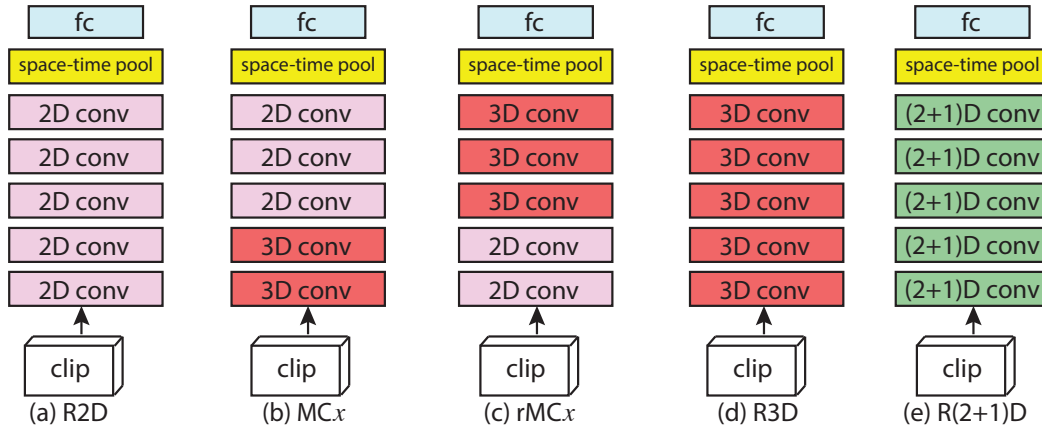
fc
space-time pool
2D conv
2D conv
2D conv
2D conv
2D conv
clip
(a) R2D

fc
space-time pool
2D conv
2D conv
2D conv
3D conv
3D conv
clip
(b) MC$x$

fc
space-time pool
3D conv
3D conv
3D conv
2D conv
2D conv
clip
(c) rMC$x$

fc
space-time pool
3D conv
3D conv
3D conv
3D conv
3D conv
clip
(d) R3D

fc
space-time pool
(2+1)D conv
(2+1)D conv
(2+1)D conv
(2+1)D conv
(2+1)D conv
clip
(e) R(2+1)D